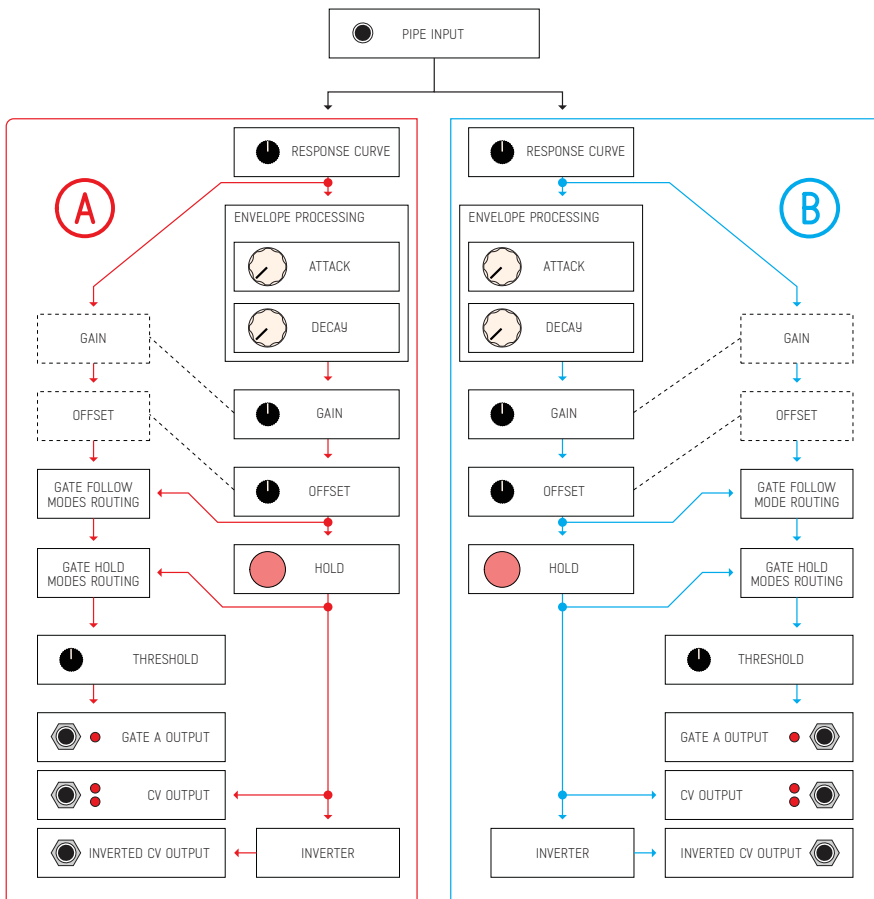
PIPE INPUT

A

RESPONSE CURVE

ENVELOPE PROCESSING

ATTACK

DECAY

GAIN

OFFSET

GAIN

OFFSET

GATE FOLLOW MODES ROUTING

GATE HOLD MODES ROUTING

HOLD

THRESHOLD

GATE A OUTPUT

CV OUTPUT

INVERTED CV OUTPUT

INVERTER

B

RESPONSE CURVE

ENVELOPE PROCESSING

ATTACK

DECAY

GAIN

GAIN

OFFSET

OFFSET

GATE FOLLOW MODE ROUTING

HOLD

GATE HOLD MODES ROUTING

THRESHOLD

GATE A OUTPUT

CV OUTPUT

INVERTER

INVERTED CV OUTPUT